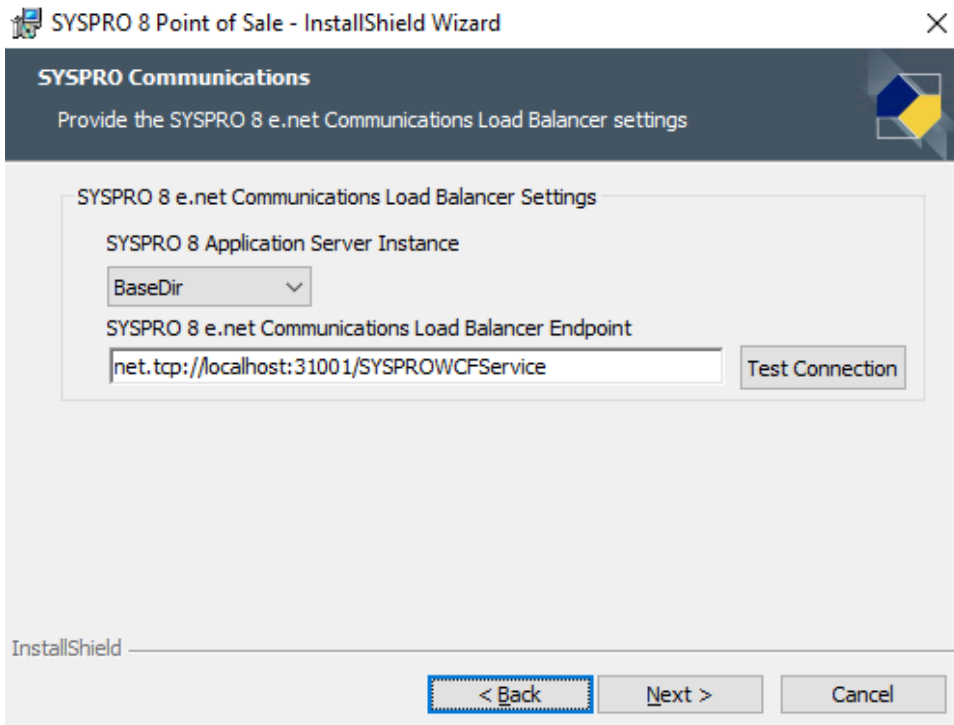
SYSPRO 8 Point of Sale - InstallShield Wizard

SYSPRO Communications

Provide the SYSPRO 8 e.net Communications Load Balancer settings

SYSPRO 8 e.net Communications Load Balancer Settings

SYSPRO 8 Application Server Instance

BaseDir

SYSPRO 8 e.net Communications Load Balancer Endpoint

net.tcp://localhost:31001/SYSPROWCFService

Test Connection

InstallShield

< Back

Next >

Cancel